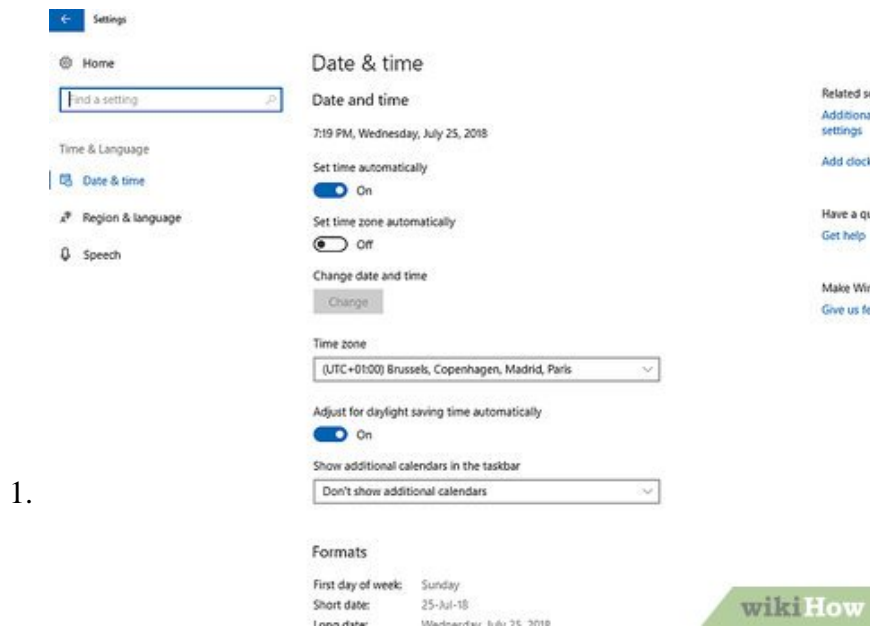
Settings

Home

Find a setting

Time & Language

Date & time

Region & language

Speech

Date & time

Date and time

7:19 PM, Wednesday, July 25, 2018

Set time automatically

On

Set time zone automatically

Off

Change date and time

Change

Time zone

(UTC+01:00) Brussels, Copenhagen, Madrid, Paris

Adjust for daylight saving time automatically

On

Show additional calendars in the taskbar

Don't show additional calendars

Formats

First day of week: Sunday

Short date: 25-Jul-18

Long date: Wednesday, July 25, 2018

Related s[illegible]

Additiona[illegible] settings

Add clock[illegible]

Have a q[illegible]

Get help

Make Wi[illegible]

Give us fe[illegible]

1.

wikiHow